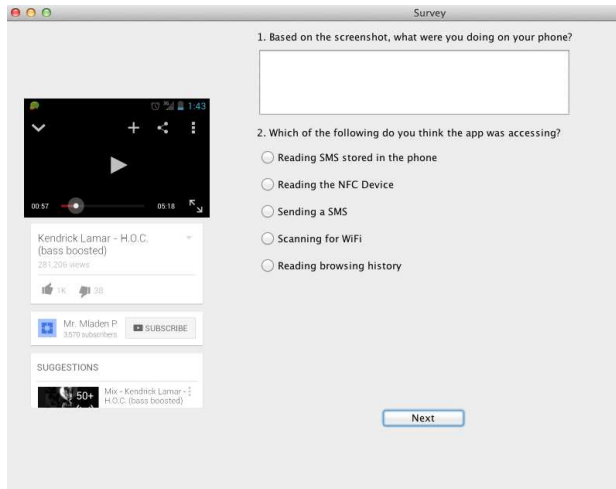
Survey

1:43

00:57

05:18

Kendrick Lamar - H.O.C. (bass boosted)

281,206 views

1K

38

Mr. Mladen P.

3,570 subscribers

SUBSCRIBE

SUGGESTIONS

50+

Mix - Kendrick Lamar - H.O.C. (bass boosted)

1. Based on the screenshot, what were you doing on your phone?

2. Which of the following do you think the app was accessing?

Reading SMS stored in the phone

Reading the NFC Device

Sending a SMS

Scanning for WiFi

Reading browsing history

Next